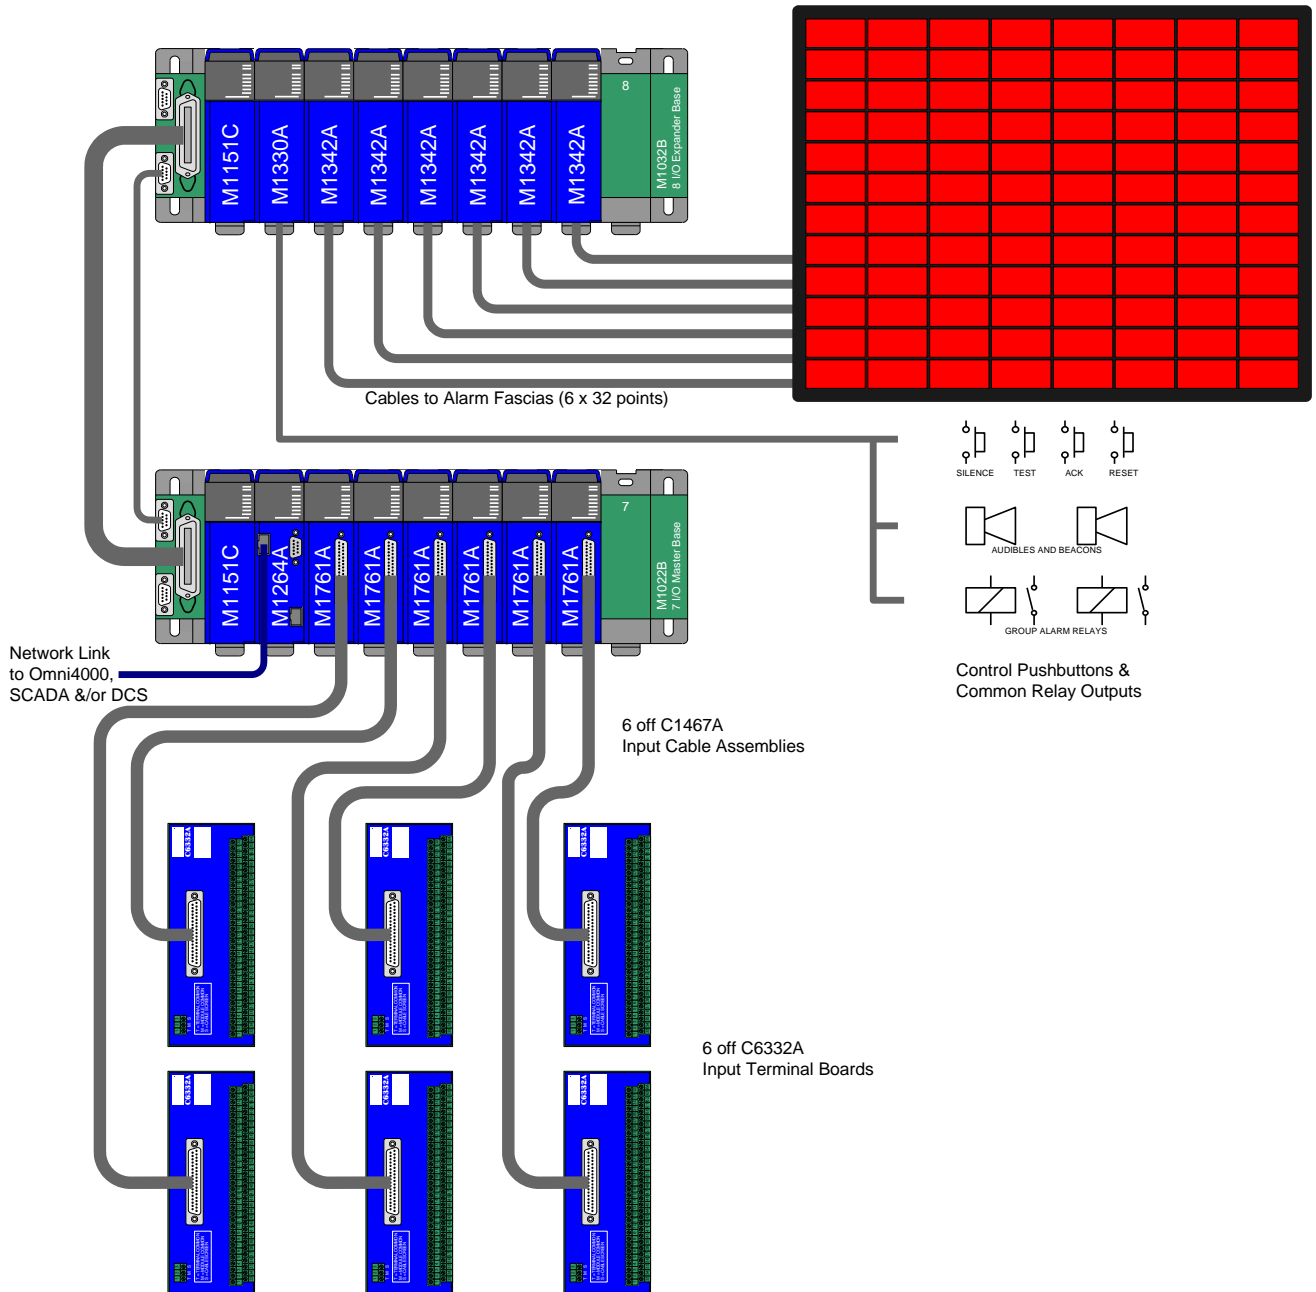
M1151C
M1330A
M1342A
M1342A
M1342A
M1342A
M1342A
M1342A
8
M1032B
8 I/O Expander Base

Cables to Alarm Fascias (6 x 32 points)

SILENCE
TEST
ACK
RESET
AUDIBLES AND BEACONS
GROUP ALARM RELAYS

Control Pushbuttons &
Common Relay Outputs

M1151C
M1264A
M1761A
M1761A
M1761A
M1761A
M1761A
M1761A
7
M1022B
7 I/O Master Base

Network Link
to Omni4000,
SCADA &/or DCS

6 off C1467A
Input Cable Assemblies

C6332A
C6332A
C6332A
C6332A
C6332A
C6332A

6 off C6332A
Input Terminal Boards